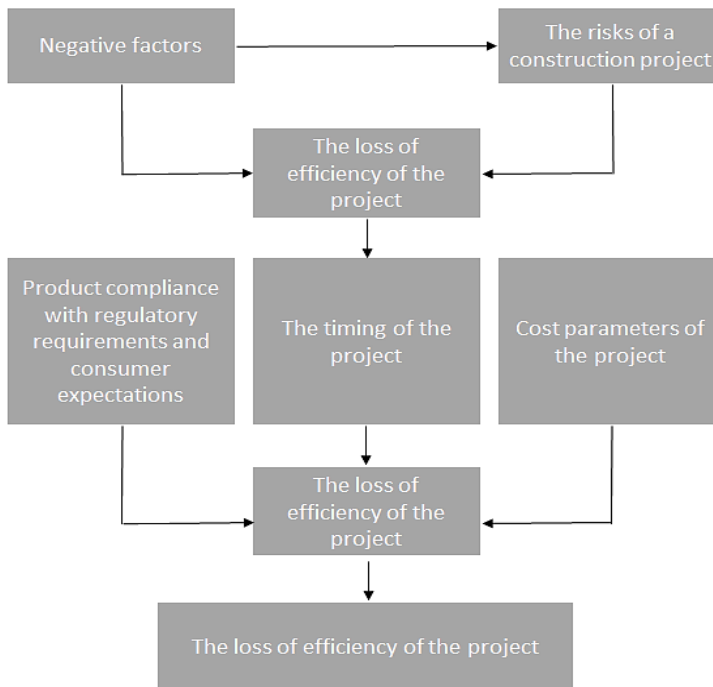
Negative factors

The risks of a construction project

The loss of efficiency of the project

Product compliance with regulatory requirements and consumer expectations

The timing of the project

Cost parameters of the project

The loss of efficiency of the project

The loss of efficiency of the project